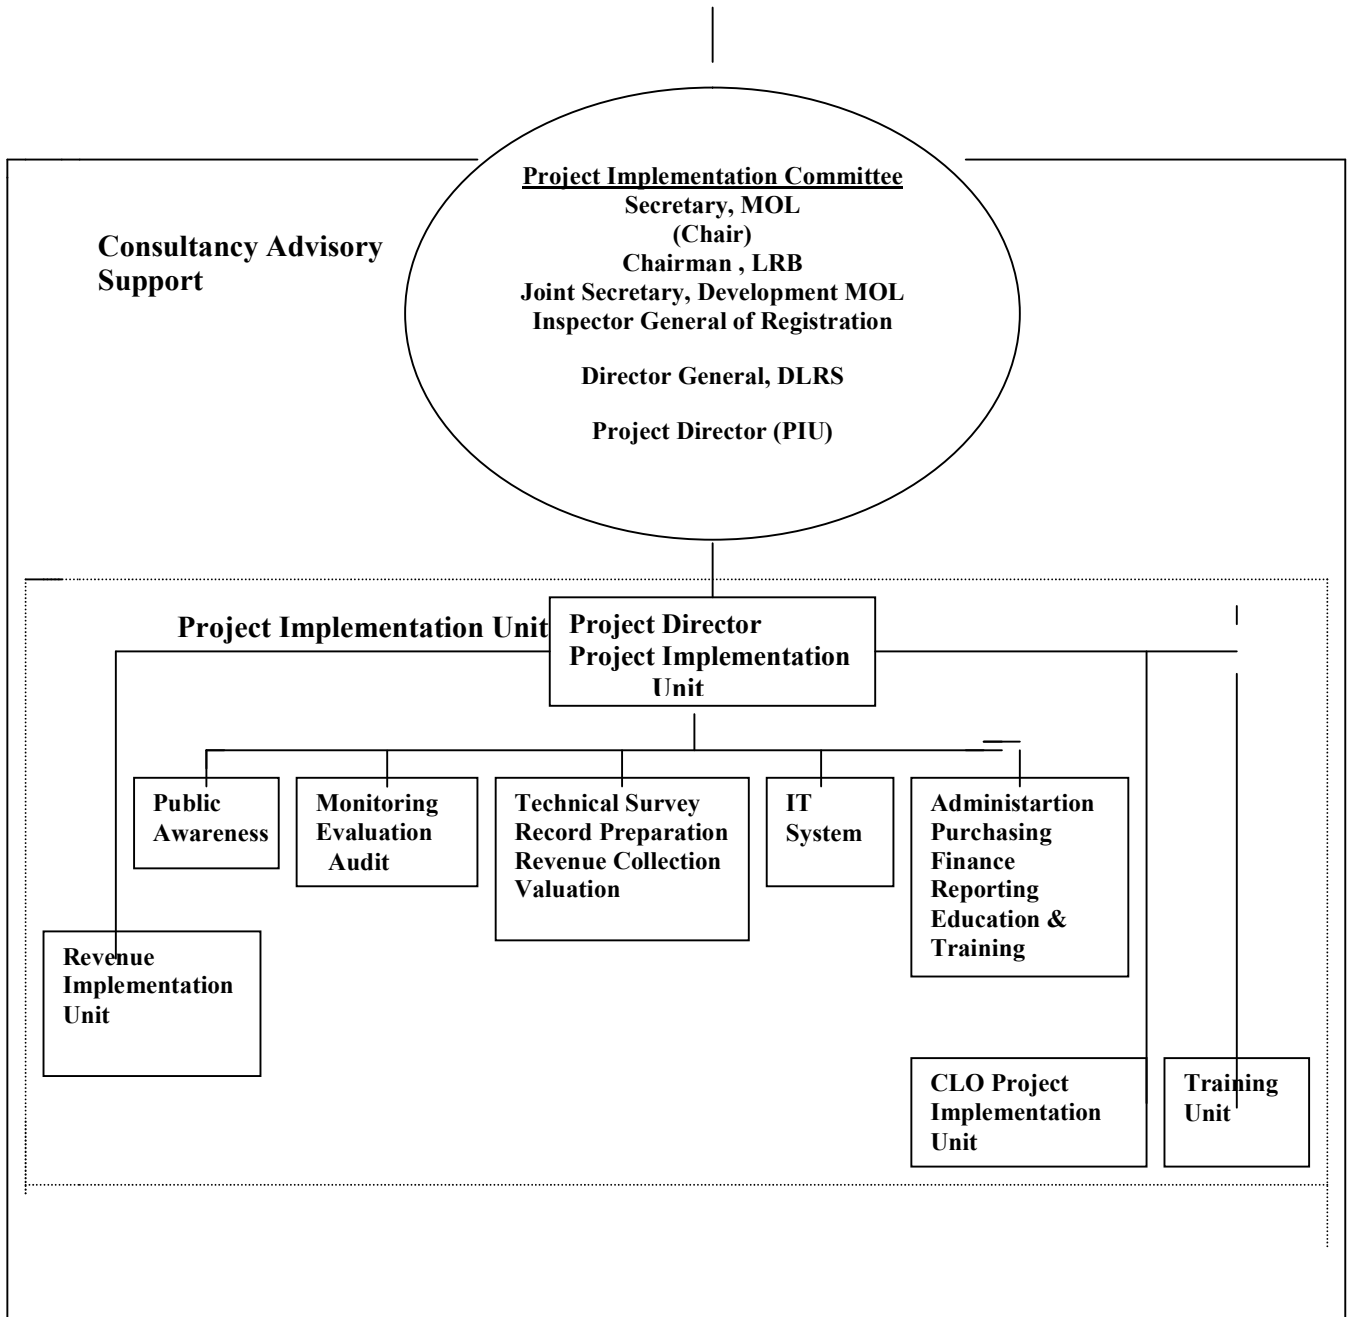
Project Implementation Committee
Secretary, MOL
(Chair)
Chairman , LRB
Joint Secretary, Development MOL
Inspector General of Registration

Director General, DLRS

Project Director (PIU)

Consultancy Advisory Support

Project Implementation Unit

Project Director
Project Implementation Unit

Public Awareness

Monitoring Evaluation Audit

Technical Survey
Record Preparation
Revenue Collection
Valuation

IT System

Administartion
Purchasing
Finance
Reporting
Education & Training

Revenue Implementation Unit

CLO Project Implementation Unit

Training Unit